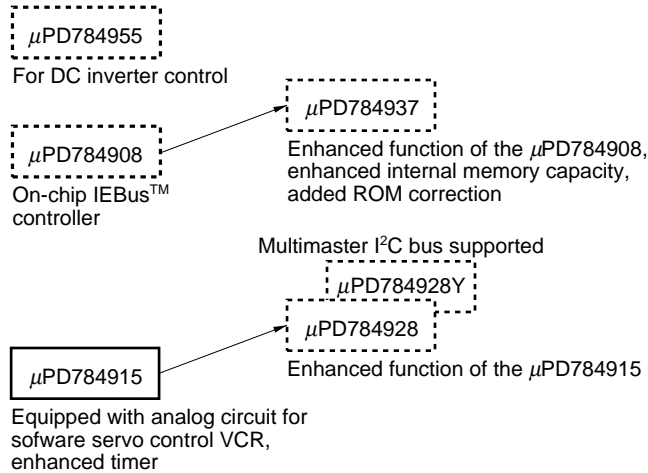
$\mu$PD784955

For DC inverter control

$\mu$PD784937

$\mu$PD784908

Enhanced function of the $\mu$PD784908, enhanced internal memory capacity, added ROM correction

On-chip IEBus$^{TM}$ controller

Multimaster I$^2$C bus supported

$\mu$PD784928Y

$\mu$PD784928

$\mu$PD784915

Enhanced function of the $\mu$PD784915

Equipped with analog circuit for sofware servo control VCR, enhanced timer